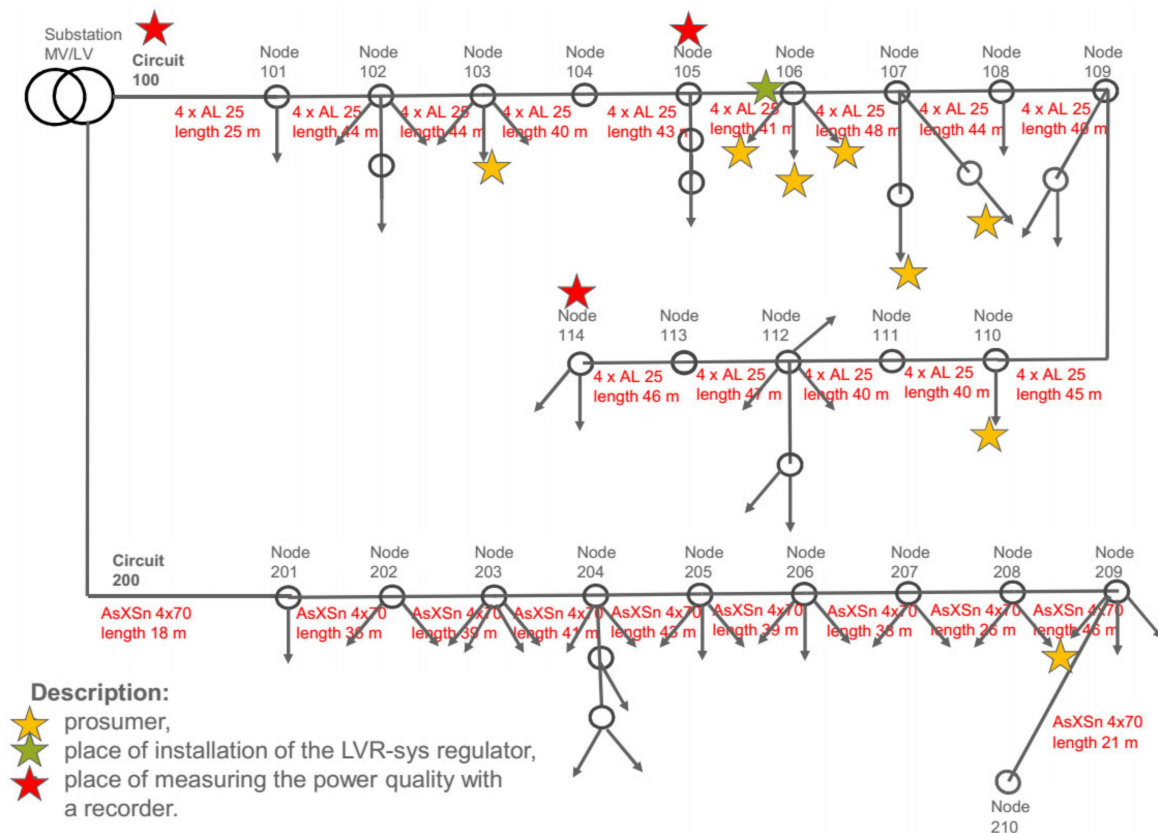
Substation MV/LV

Circuit 100

Node 101
Node 102
Node 103
Node 104
Node 105
Node 106
Node 107
Node 108
Node 109

4 x AL 25 length 25 m
4 x AL 25 length 44 m
4 x AL 25 length 44 m
4 x AL 25 length 40 m
4 x AL 25 length 43 m
4 x AL 25 length 41 m
4 x AL 25 length 48 m
4 x AL 25 length 44 m
4 x AL 25 length 40 m

Node 114
Node 113
Node 112
Node 111
Node 110

4 x AL 25 length 46 m
4 x AL 25 length 47 m
4 x AL 25 length 40 m
4 x AL 25 length 40 m
4 x AL 25 length 45 m

Circuit 200

Node 201
Node 202
Node 203
Node 204
Node 205
Node 206
Node 207
Node 208
Node 209

AsXSn 4x70 length 18 m
AsXSn 4x70 length 35 m
AsXSn 4x70 length 39 m
AsXSn 4x70 length 41 m
AsXSn 4x70 length 43 m
AsXSn 4x70 length 39 m
AsXSn 4x70 length 38 m
AsXSn 4x70 length 26 m
AsXSn 4x70 length 46 m

AsXSn 4x70 length 21 m

Node 210

Description:
prosumer,
place of installation of the LVR-sys regulator,
place of measuring the power quality with a recorder.